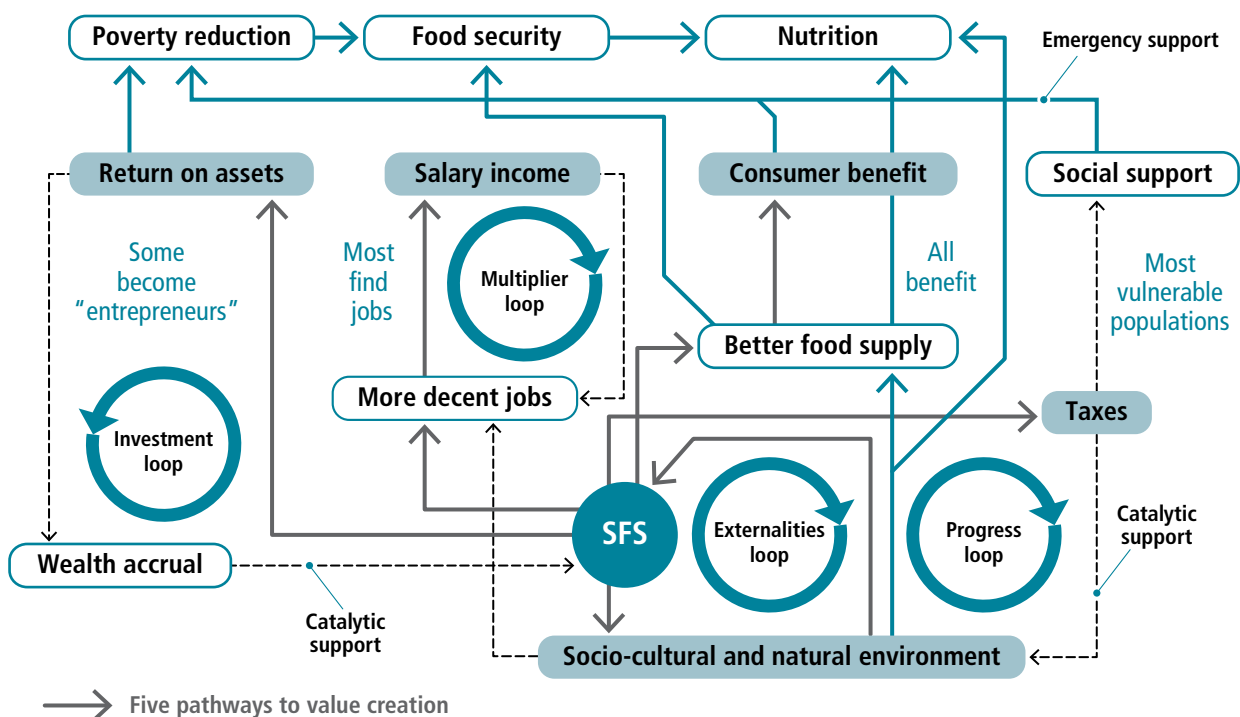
Poverty reduction

Food security

Nutrition

Emergency support

Return on assets

Salary income

Consumer benefit

Social support

Some become "entrepreneurs"

Most find jobs

Multiplier loop

All benefit

Most vulnerable populations

Better food supply

More decent jobs

Taxes

Investment loop

SFS

Externalities loop

Progress loop

Catalytic support

Wealth accrual

Catalytic support

Socio-cultural and natural environment

Five pathways to value creation